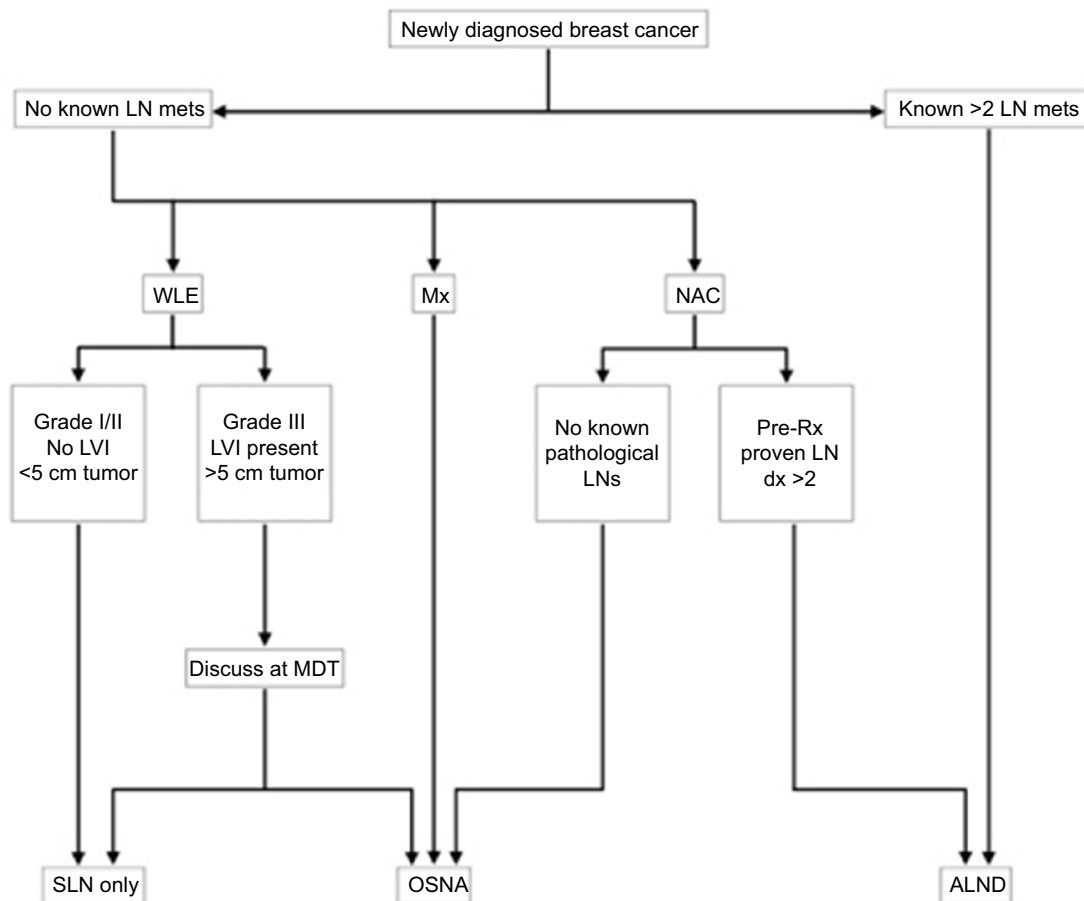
Newly diagnosed breast cancer

No known LN mets

Known >2 LN mets

WLE

Mx

NAC

Grade I/II
No LVI
<5 cm tumor

Grade III
LVI present
>5 cm tumor

No known pathological LNs

Pre-Rx proven LN dx >2

Discuss at MDT

SLN only

OSNA

ALND